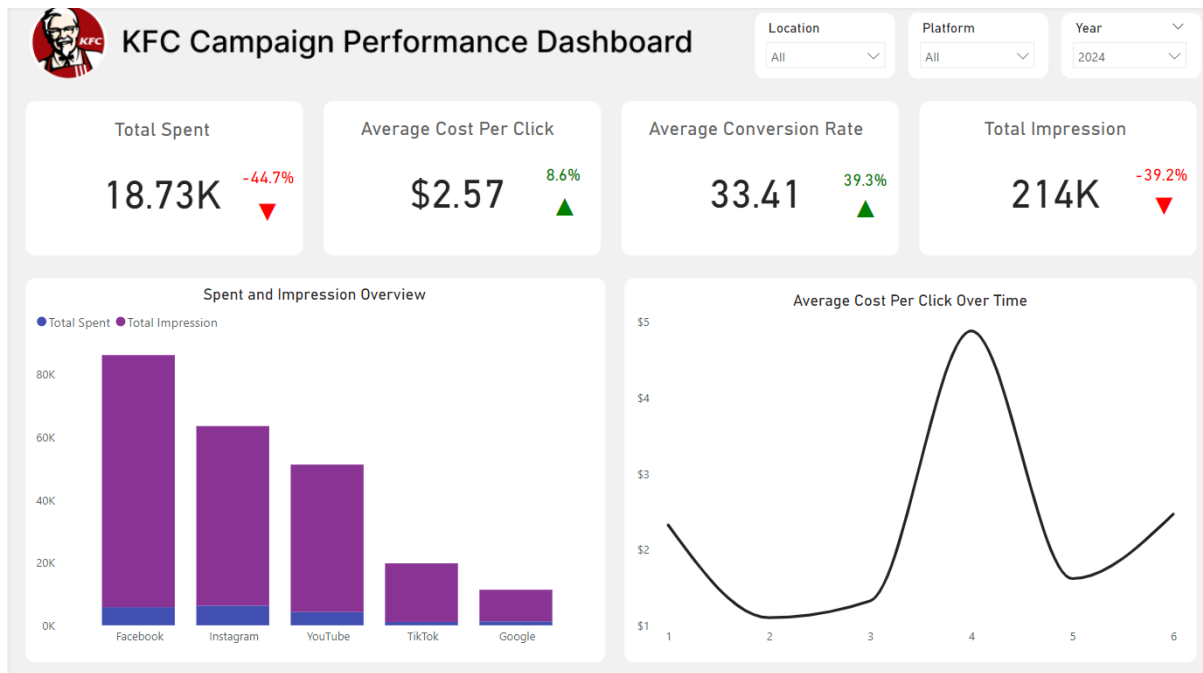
KFC

KFC Campaign Performance Dashboard

Location
All

Platform
All

Year
2024

Total Spent
18.73K
-44.7%

Average Cost Per Click
$2.57
8.6%

Average Conversion Rate
33.41
39.3%

Total Impression
214K
-39.2%

Spent and Impression Overview
Total Spent Total Impression

80K
60K
40K
20K
0K

Facebook
Instagram
YouTube
TikTok
Google

Average Cost Per Click Over Time

$5
$4
$3
$2
$1

1
2
3
4
5
6